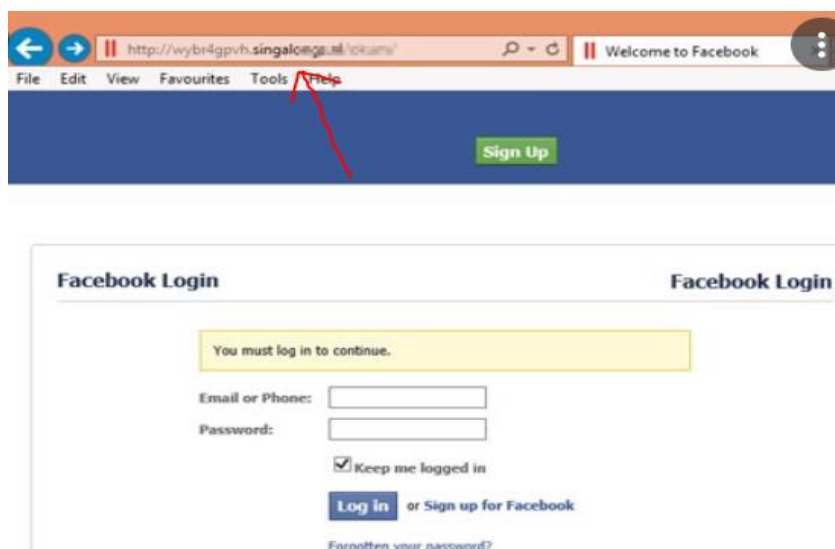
http://wybr4gpvh.singalongs.nl/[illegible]

Welcome to Facebook

File Edit View Favourites Tools Help

Sign Up

Facebook Login

Facebook Login

You must log in to continue.

Email or Phone:

Password:

Keep me logged in

Log in or Sign up for Facebook

Forgotten your password?